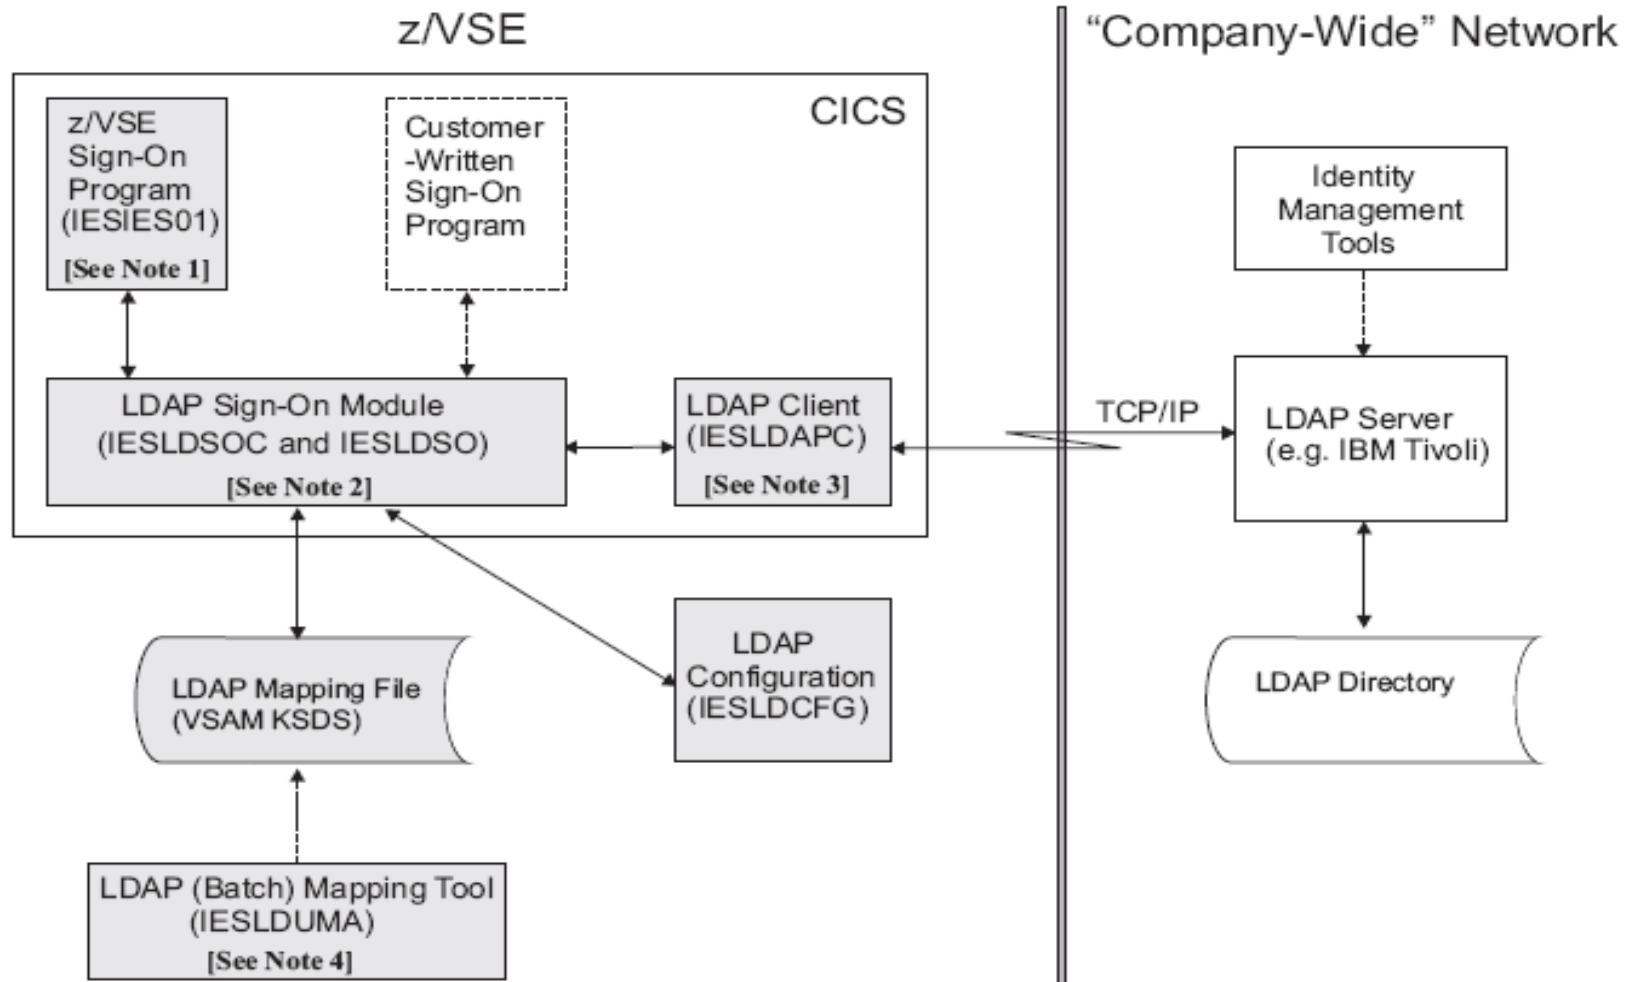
z/VSE

"Company-Wide" Network

CICS

z/VSE Sign-On Program (IESIES01)
[See Note 1]

Customer -Written Sign-On Program

LDAP Sign-On Module (IESLDSOC and IESLDSO)
[See Note 2]

LDAP Client (IESLDAPC)
[See Note 3]

Identity Management Tools

TCP/IP

LDAP Server (e.g. IBM Tivoli)

LDAP Mapping File (VSAM KSDS)

LDAP Configuration (IESLDCFG)

LDAP Directory

LDAP (Batch) Mapping Tool (IESLDUMA)
[See Note 4]